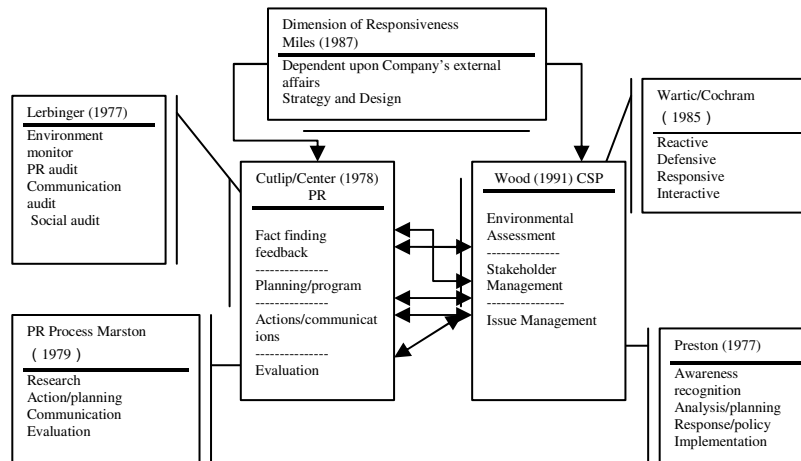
Dimension of Responsiveness
Miles (1987)
Dependent upon Company's external affairs
Strategy and Design

Lerbinger (1977)
Environment monitor
PR audit
Communication audit
Social audit

Cutlip/Center (1978)
PR
Fact finding feedback
---------------
Planning/program
---------------
Actions/communications
---------------
Evaluation

Wood (1991) CSP
Environmental Assessment
---------------
Stakeholder Management
---------------
Issue Management

Wartic/Cochram
(1985)
Reactive
Defensive
Responsive
Interactive

PR Process Marston
(1979)
Research
Action/planning
Communication
Evaluation

Preston (1977)
Awareness recognition
Analysis/planning
Response/policy
Implementation